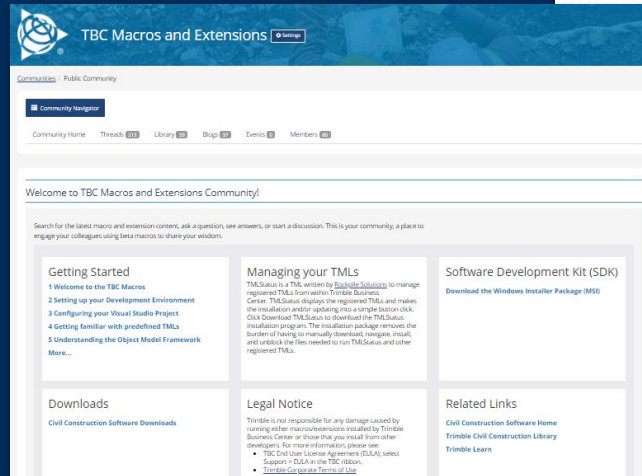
TBC Macros and Extensions ⚙ Settings

Communities / Public Community

Community Navigator

Community Home Threads 213 Library 28 Blogs 37 Events 0 Members 80

Welcome to TBC Macros and Extensions Community!

Search for the latest macro and extension content, ask a question, see answers, or start a discussion. This is your community, a place to engage your colleagues using beta macros to share your wisdom.

Getting Started

1 Welcome to the TBC Macros
2 Setting up your Development Environment
3 Configuring your Visual Studio Project
4 Getting familiar with predefined TMLs
5 Understanding the Object Model Framework
More...

Managing your TMLs

TMLStatus is a TML written by Rockpile Solutions to manage registered TMLs from within Trimble Business Center. TMLStatus displays the registered TMLs and makes the installation and/or updating into a simple button click. Click Download TMLStatus to download the TMLStatus installation program. The installation package removes the burden of having to manually download, navigate, install, and unblock the files needed to run TMLStatus and other registered TMLs.

Software Development Kit (SDK)

Download the Windows Installer Package (MSI)

Downloads

Civil Construction Software Downloads

Legal Notice

Trimble is not responsible for any damage caused by running either macros/extensions installed by Trimble Business Center or those that you install from other developers. For more information, please see:
• TBC End User License Agreement (EULA); select Support > EULA in the TBC ribbon.
• Trimble Corporate Terms of Use

Related Links

Civil Construction Software Home
Trimble Civil Construction Library
Trimble Learn